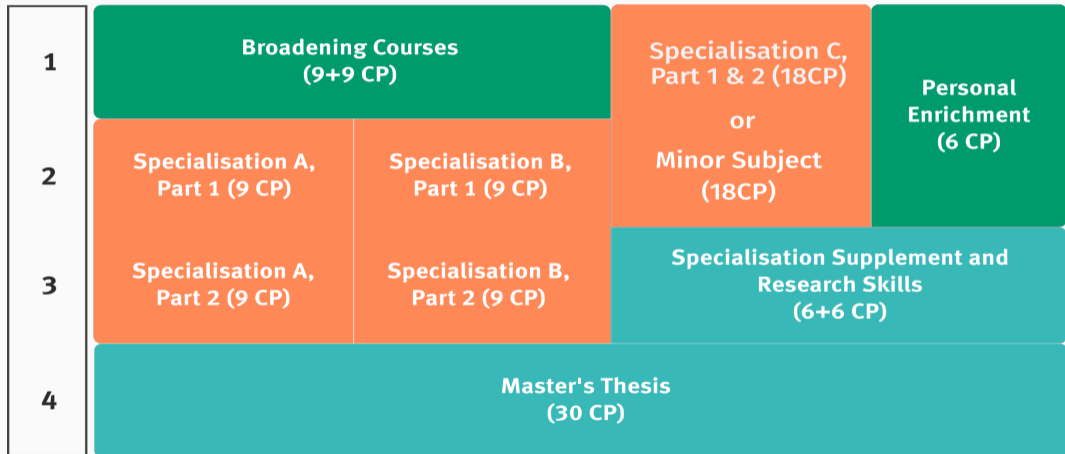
1

2

3

4

Broadening Courses (9+9 CP)

Specialisation C, Part 1 & 2 (18CP)

or

Minor Subject (18CP)

Personal Enrichment (6 CP)

Specialisation A, Part 1 (9 CP)

Specialisation B, Part 1 (9 CP)

Specialisation A, Part 2 (9 CP)

Specialisation B, Part 2 (9 CP)

Specialisation Supplement and Research Skills (6+6 CP)

Master's Thesis (30 CP)